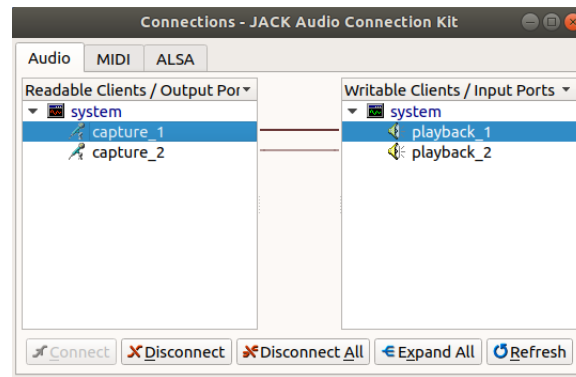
Connections - JACK Audio Connection Kit

Audio
MIDI
ALSA

Readable Clients / Output Por
system
capture_1
capture_2

Writable Clients / Input Ports
system
playback_1
playback_2

Connect
Disconnect
Disconnect All
Expand All
Refresh